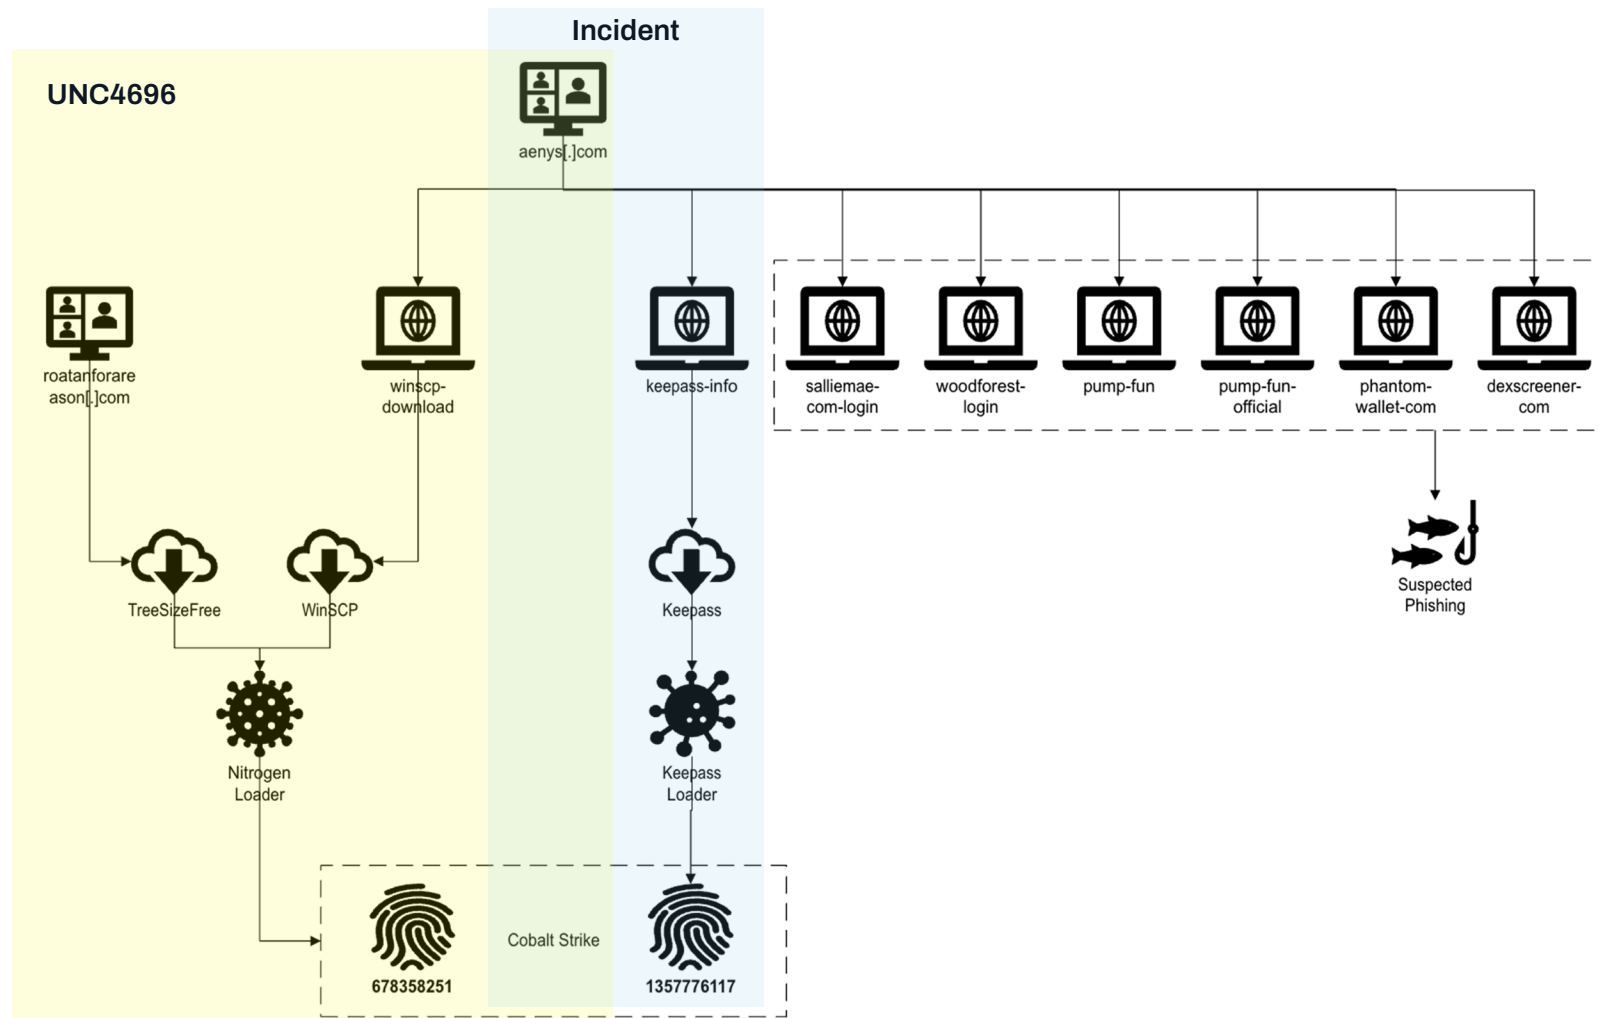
Incident

UNC4696

aenys[.]com

roatanforareason[.]com

winscp-download

keepass-info

salliemae-com-login

woodforest-login

pump-fun

pump-fun-official

phantom-wallet-com

dexscreener-com

Suspected Phishing

TreeSizeFree

WinSCP

Keepass

Nitrogen Loader

Keepass Loader

Cobalt Strike

678358251

1357776117